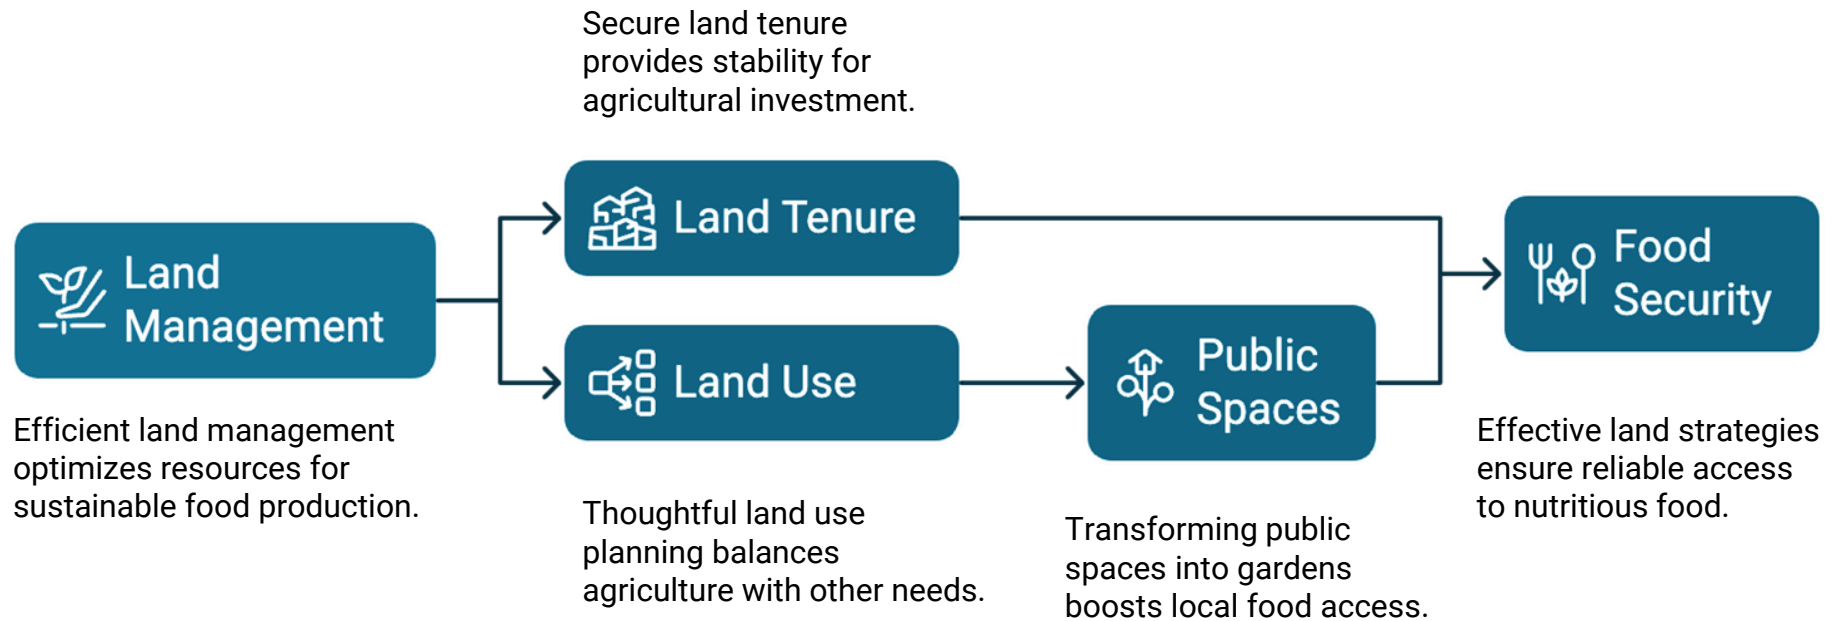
Secure land tenure provides stability for agricultural investment.

Land Management

Land Tenure

Land Use

Public Spaces

Food Security

Efficient land management optimizes resources for sustainable food production.

Thoughtful land use planning balances agriculture with other needs.

Transforming public spaces into gardens boosts local food access.

Effective land strategies ensure reliable access to nutritious food.